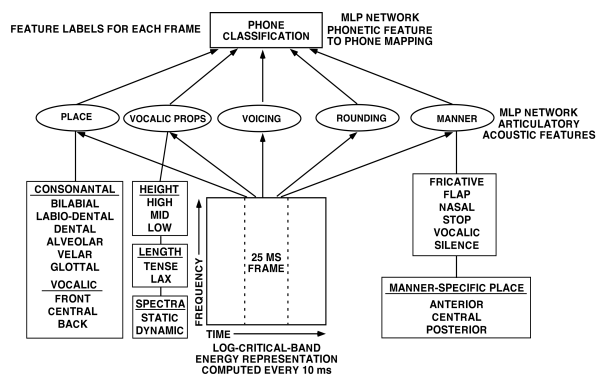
FEATURE LABELS FOR EACH FRAME

PHONE CLASSIFICATION

MLP NETWORK
PHONETIC FEATURE
TO PHONE MAPPING

PLACE

VOCALIC PROPS

VOICING

ROUNDING

MANNER

MLP NETWORK
ARTICULATORY
ACOUSTIC FEATURES

CONSONANTAL
BILABIAL
LABIO-DENTAL
DENTAL
ALVEOLAR
VELAR
GLOTTAL
VOCALIC
FRONT
CENTRAL
BACK

HEIGHT
HIGH
MID
LOW

LENGTH
TENSE
LAX

SPECTRA
STATIC
DYNAMIC

FREQUENCY

25 MS
FRAME

TIME

LOG-CRITICAL-BAND
ENERGY REPRESENTATION
COMPUTED EVERY 10 ms

FRICATIVE
FLAP
NASAL
STOP
VOCALIC
SILENCE

MANNER-SPECIFIC PLACE
ANTERIOR
CENTRAL
POSTERIOR